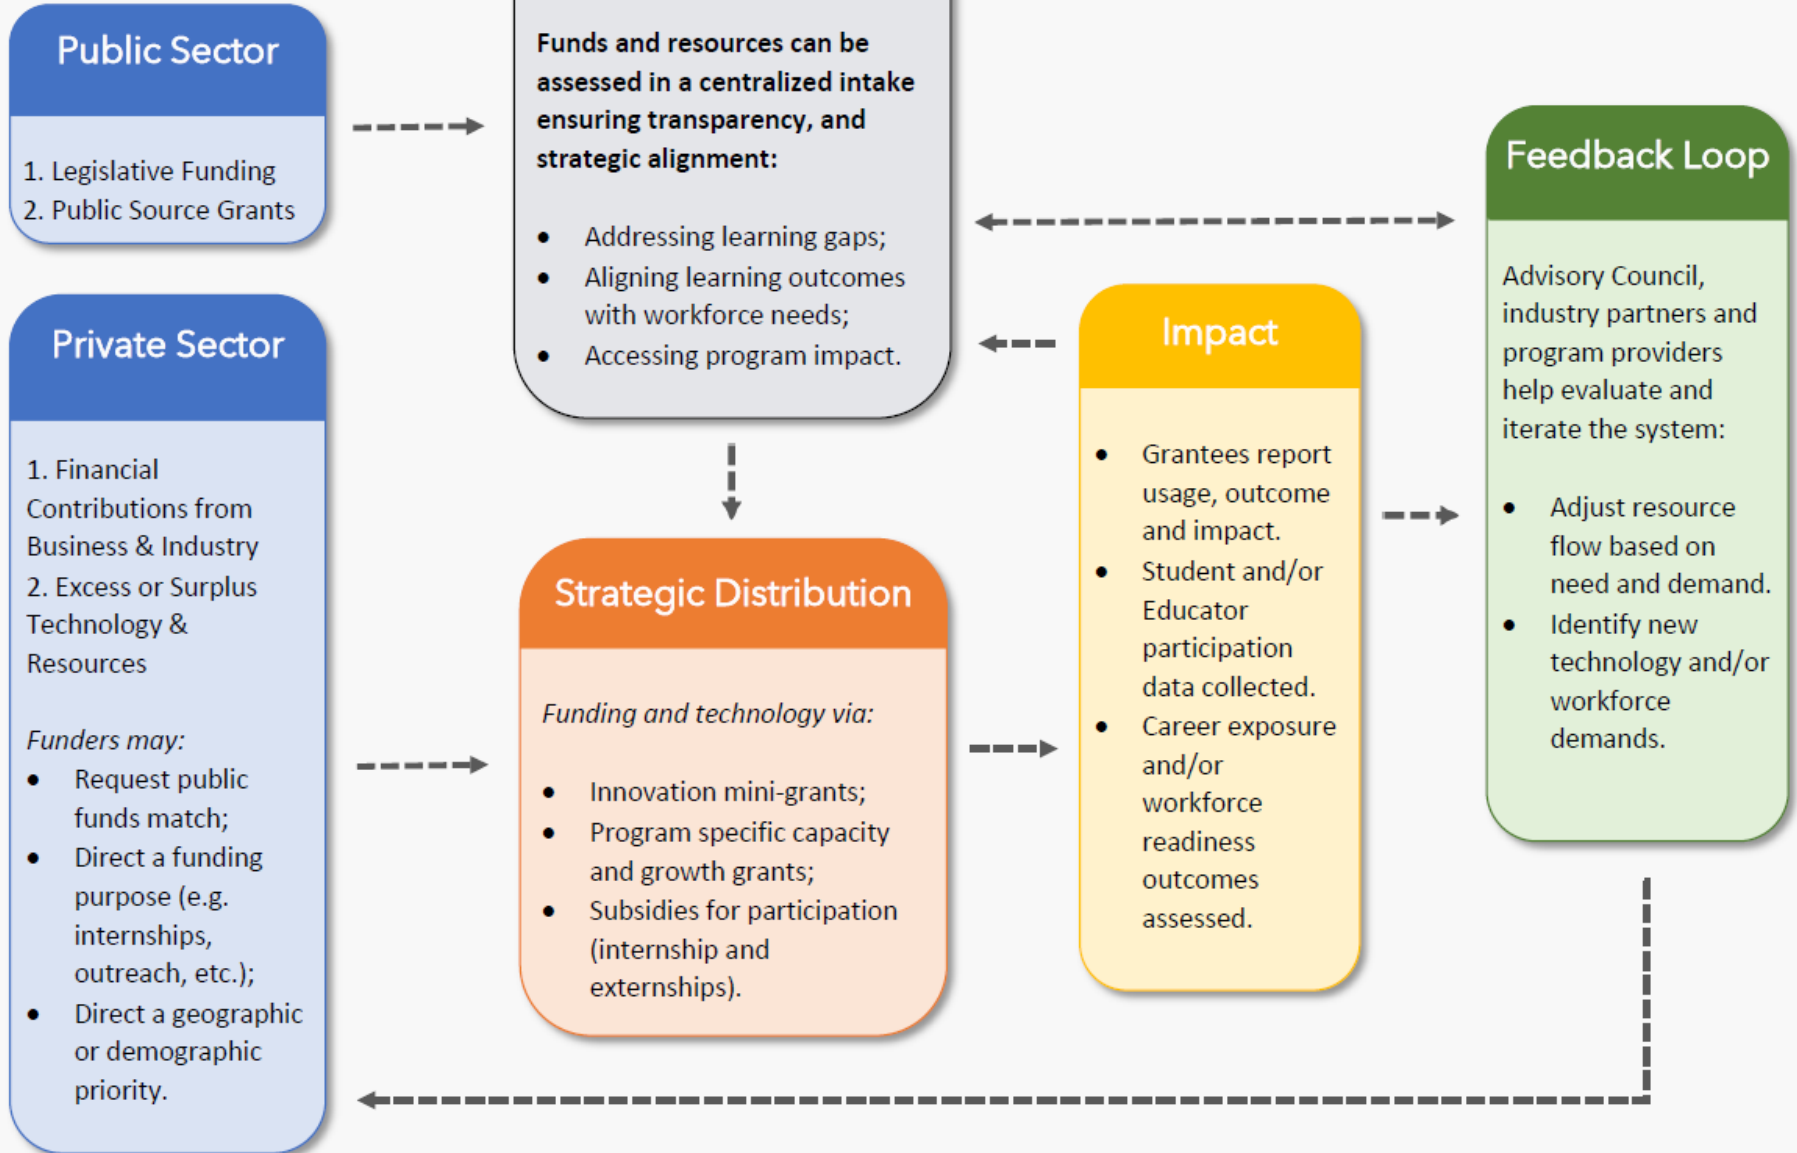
Public Sector

1. Legislative Funding
2. Public Source Grants

Private Sector

1. Financial Contributions from Business & Industry
2. Excess or Surplus Technology & Resources

*Funders may:*

- Request public funds match;
- Direct a funding purpose (e.g. internships, outreach, etc.);
- Direct a geographic or demographic priority.

**Funds and resources can be assessed in a centralized intake ensuring transparency, and strategic alignment:**

- Addressing learning gaps;
- Aligning learning outcomes with workforce needs;
- Accessing program impact.

Strategic Distribution

*Funding and technology via:*

- Innovation mini-grants;
- Program specific capacity and growth grants;
- Subsidies for participation (internship and externships).

Impact

- Grantees report usage, outcome and impact.
- Student and/or Educator participation data collected.
- Career exposure and/or workforce readiness outcomes assessed.

Feedback Loop

Advisory Council, industry partners and program providers help evaluate and iterate the system:

- Adjust resource flow based on need and demand.
- Identify new technology and/or workforce demands.